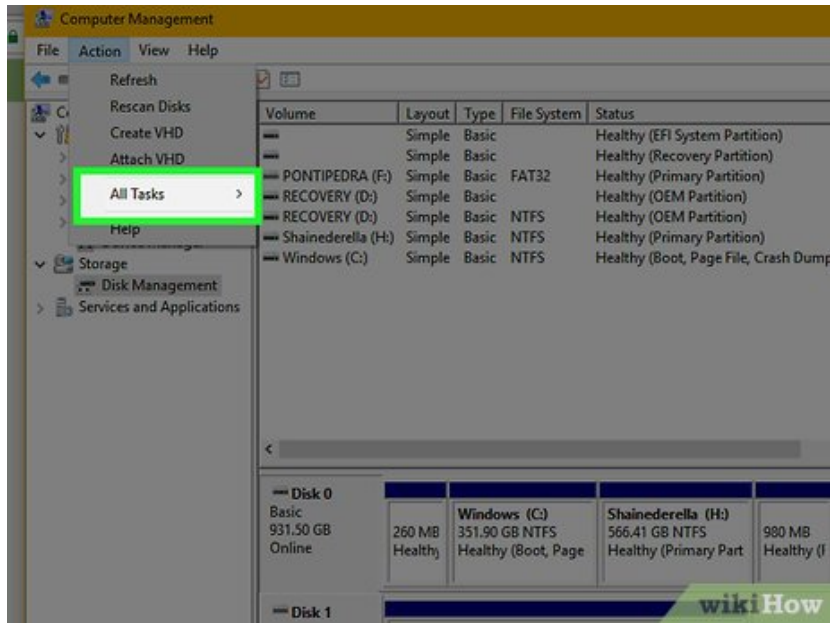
Computer Management
File Action View Help
Refresh
Rescan Disks
Create VHD
Attach VHD
All Tasks >
Help
Storage
Disk Management
Services and Applications

| Volume | Layout | Type | File System | Status |
|---|---|---|---|---|
| | Simple | Basic | | Healthy (EFI System Partition) |
| | Simple | Basic | | Healthy (Recovery Partition) |
| PONTIPEDRA (F:) | Simple | Basic | FAT32 | Healthy (Primary Partition) |
| RECOVERY (D:) | Simple | Basic | | Healthy (OEM Partition) |
| RECOVERY (D:) | Simple | Basic | NTFS | Healthy (OEM Partition) |
| Shainederella (H:) | Simple | Basic | NTFS | Healthy (Primary Partition) |
| Windows (C:) | Simple | Basic | NTFS | Healthy (Boot, Page File, Crash Dump |

Disk 0
Basic
931.50 GB
Online
260 MB
Healthy
Windows (C:)
351.90 GB NTFS
Healthy (Boot, Page
Shainederella (H:)
566.41 GB NTFS
Healthy (Primary Part
980 MB
Healthy (I

Disk 1

wikiHow